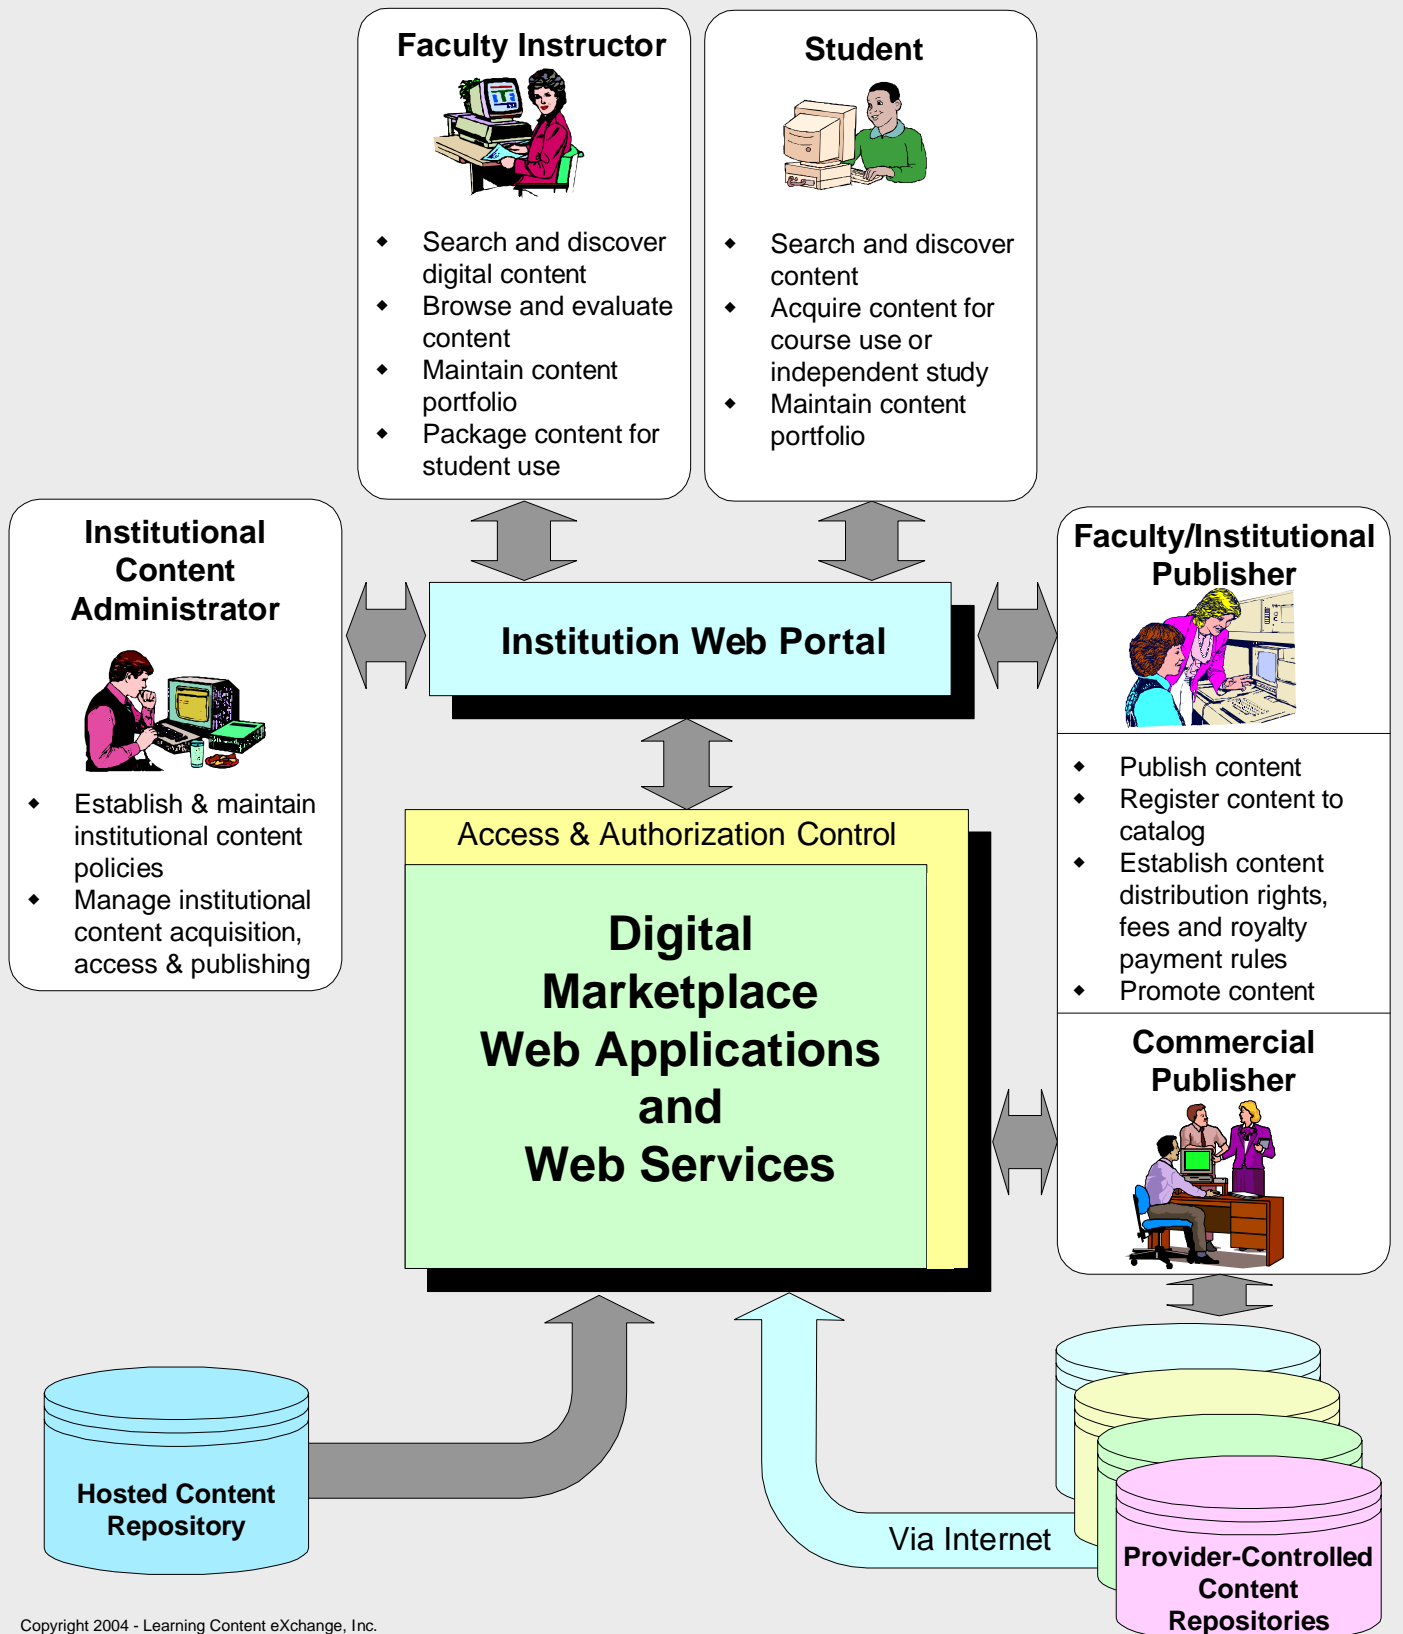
Faculty Instructor

- Search and discover digital content
- Browse and evaluate content
- Maintain content portfolio
- Package content for student use

Student

- Search and discover content
- Acquire content for course use or independent study
- Maintain content portfolio

Institutional Content Administrator

- Establish & maintain institutional content policies
- Manage institutional content acquisition, access & publishing

Institution Web Portal

Faculty/Institutional Publisher

- Publish content
- Register content to catalog
- Establish content distribution rights, fees and royalty payment rules
- Promote content

Access & Authorization Control

Digital Marketplace Web Applications and Web Services

Commercial Publisher

Hosted Content Repository

Via Internet

Provider-Controlled Content Repositories

Copyright 2004 - Learning Content eXchange, Inc.